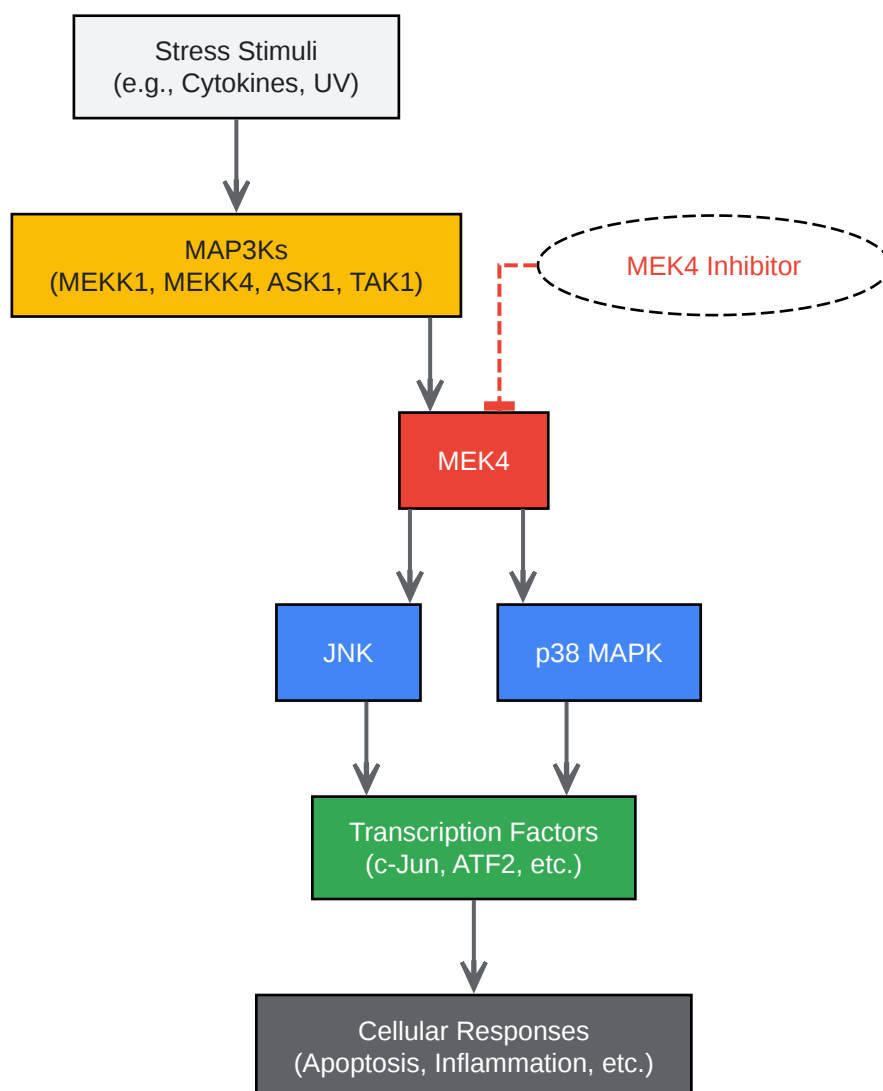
Stress Stimuli
(e.g., Cytokines, UV)

MAP3Ks
(MEKK1, MEKK4, ASK1, TAK1)

MEK4 Inhibitor

MEK4

JNK

p38 MAPK

Transcription Factors
(c-Jun, ATF2, etc.)

Cellular Responses
(Apoptosis, Inflammation, etc.)